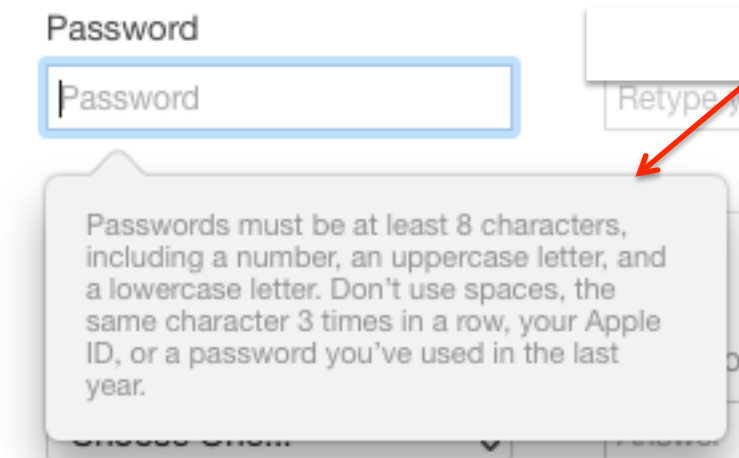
Password

Password

Retype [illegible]

Passwords must be at least 8 characters, including a number, an uppercase letter, and a lowercase letter. Don’t use spaces, the same character 3 times in a row, your Apple ID, or a password you’ve used in the last year.

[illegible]

Answer